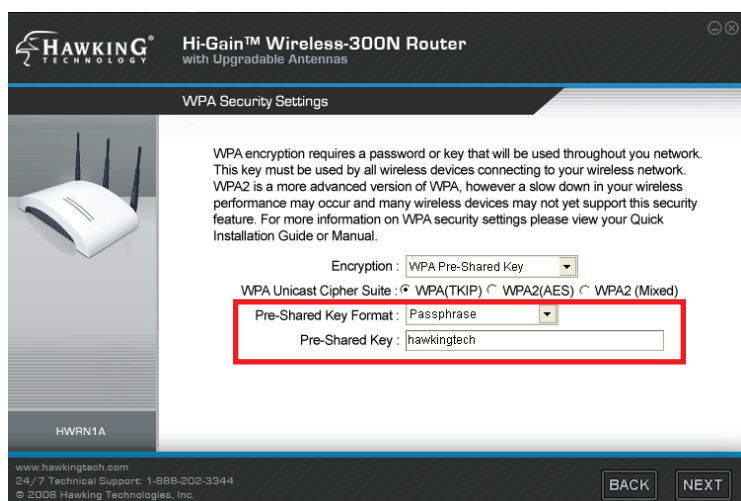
HAWKING TECHNOLOGY

Hi-Gain™ Wireless-300N Router
with Upgradable Antennas

WPA Security Settings

WPA encryption requires a password or key that will be used throughout you network. This key must be used by all wireless devices connecting to your wireless network. WPA2 is a more advanced version of WPA, however a slow down in your wireless performance may occur and many wireless devices may not yet support this security feature. For more information on WPA security settings please view your Quick Installation Guide or Manual.

Encryption : WPA Pre-Shared Key

WPA Unicast Cipher Suite : WPA(TKIP) WPA2(AES) WPA2 (Mixed)

Pre-Shared Key Format : Passphrase

Pre-Shared Key : hawkingtech

HWRN1A

www.hawkingtech.com
24/7 Technical Support: 1-888-202-3344
© 2008 Hawking Technologies, Inc.

BACK NEXT